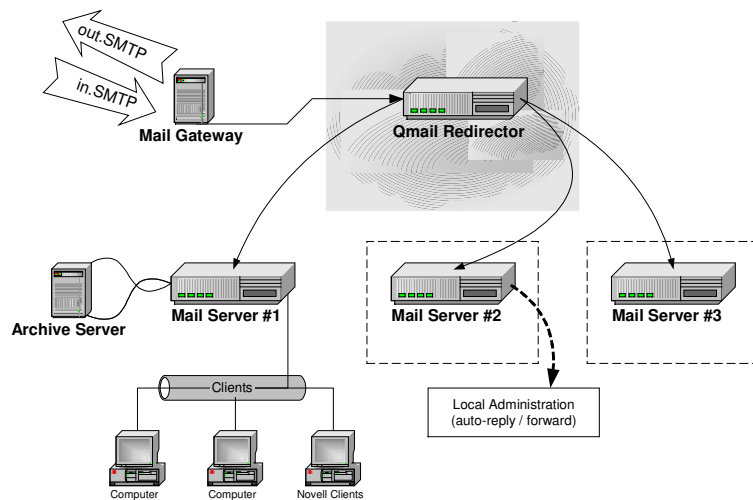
out.SMTP

in.SMTP

Mail Gateway

Qmail Redirector

Archive Server

Mail Server #1

Mail Server #2

Mail Server #3

Clients

Local Administration
(auto-reply / forward)

Computer

Computer

Novell Clients